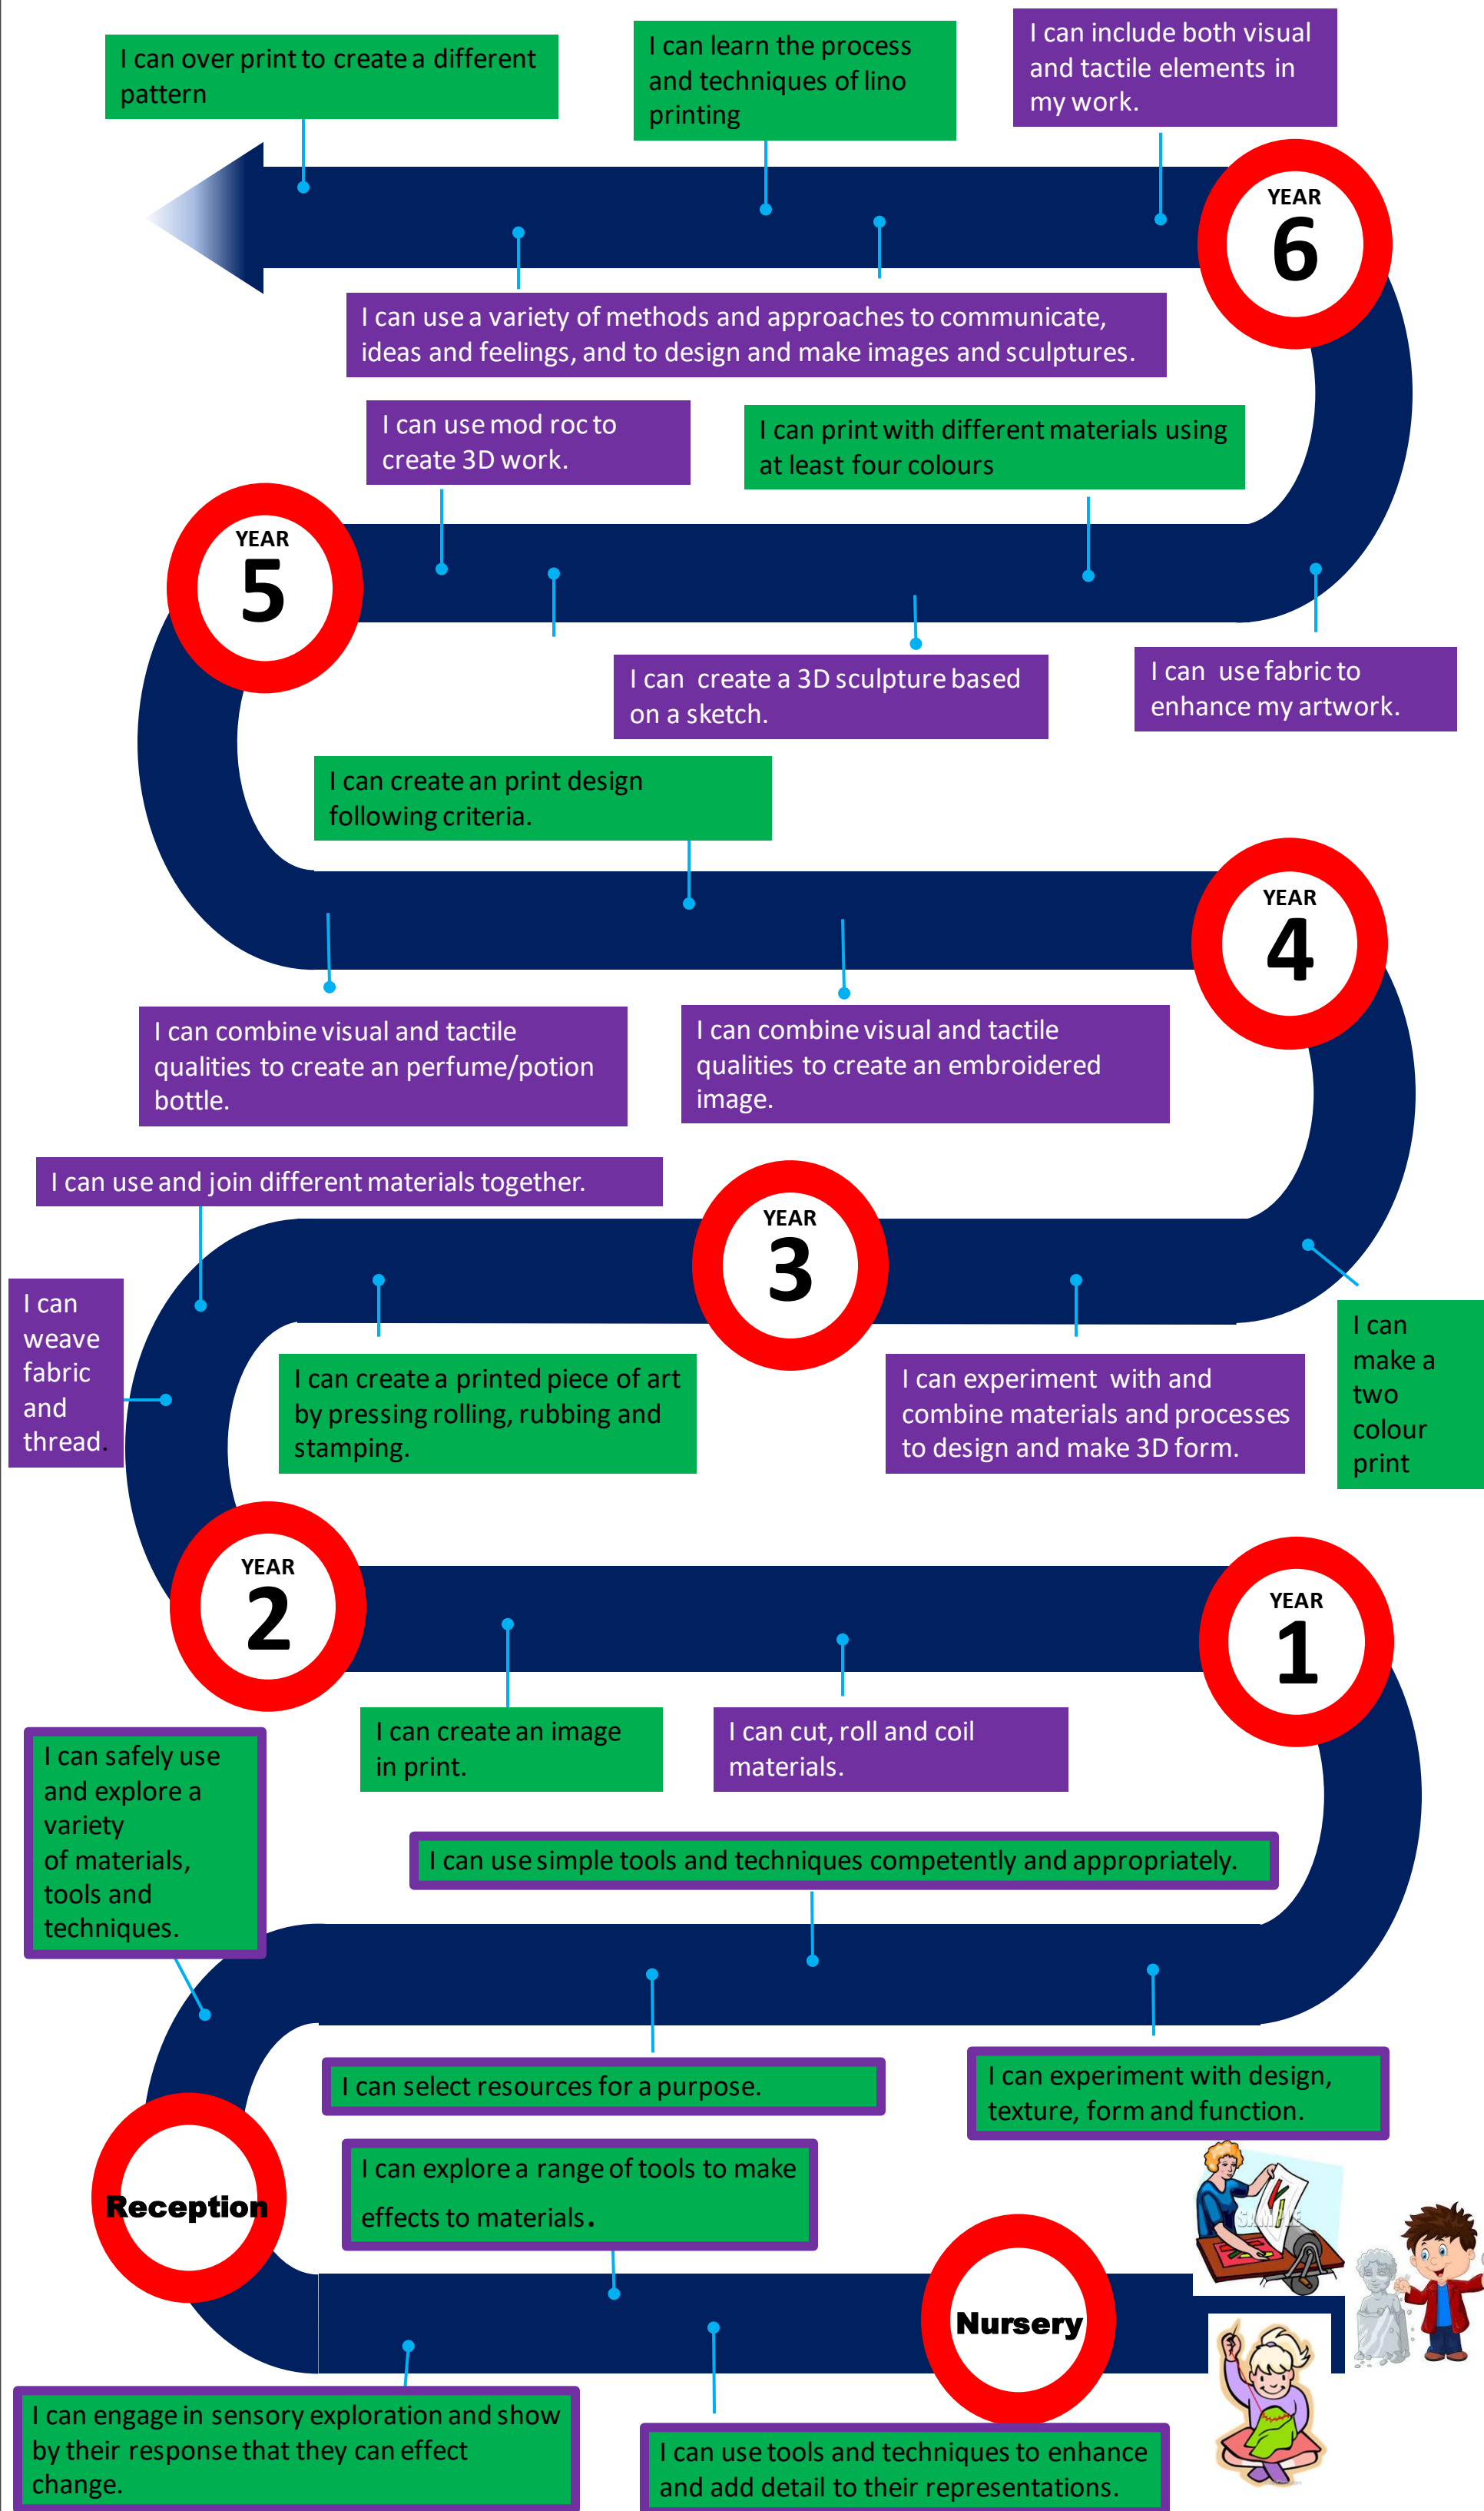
I can over print to create a different pattern

I can learn the process and techniques of lino printing

I can include both visual and tactile elements in my work.

YEAR 6

I can use a variety of methods and approaches to communicate, ideas and feelings, and to design and make images and sculptures.

I can use mod roc to create 3D work.

I can print with different materials using at least four colours

YEAR 5

I can create a 3D sculpture based on a sketch.

I can use fabric to enhance my artwork.

I can create an print design following criteria.

YEAR 4

I can combine visual and tactile qualities to create an perfume/potion bottle.

I can combine visual and tactile qualities to create an embroidered image.

I can use and join different materials together.

YEAR 3

I can weave fabric and thread.

I can create a printed piece of art by pressing rolling, rubbing and stamping.

I can experiment with and combine materials and processes to design and make 3D form.

I can make a two colour print

YEAR 2

YEAR 1

I can safely use and explore a variety of materials, tools and techniques.

I can create an image in print.

I can cut, roll and coil materials.

I can use simple tools and techniques competently and appropriately.

I can select resources for a purpose.

I can experiment with design, texture, form and function.

I can explore a range of tools to make effects to materials.

Reception

Nursery

I can engage in sensory exploration and show by their response that they can effect change.

I can use tools and techniques to enhance and add detail to their representations.